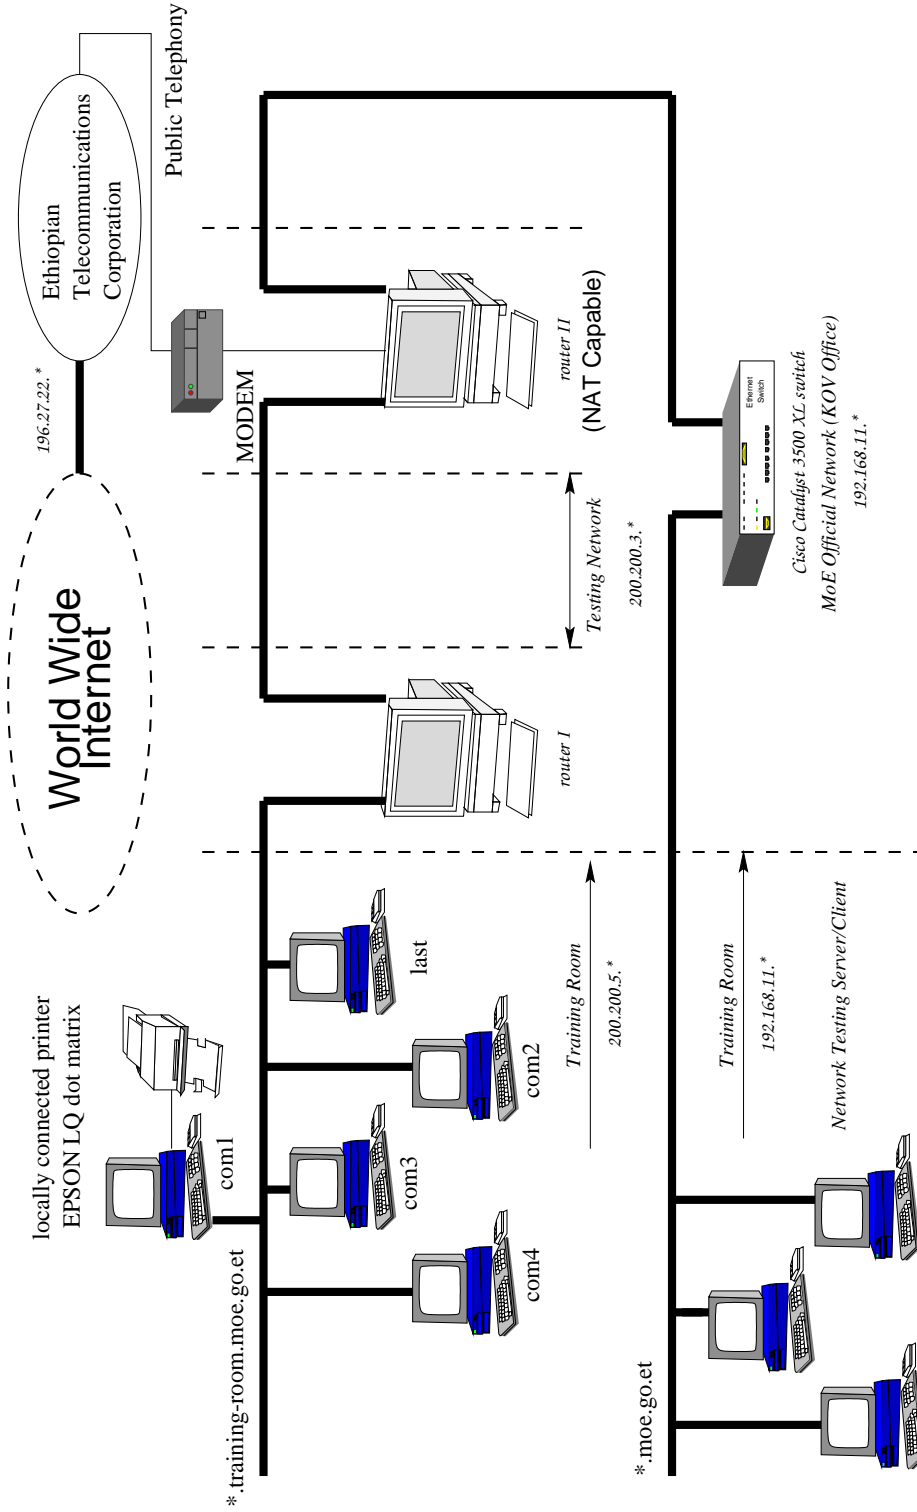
Public Telephony

Ethiopian Telecommunications Corporation

196.27.22.*

World Wide Internet

MODEM

router II
(NAT Capable)

Testing Network
200.200.3.*

router I

Ethernet Switch

Cisco Catalyst 3500 XL switch
MoE Official Network (KOV Office)
192.168.11.*

locally connected printer
EPSON LQ dot matrix

com1

last

com2

com3

com4

Training Room
200.200.5.*

Training Room
192.168.11.*

Network Testing Server/Client

*.training-room.moe.go.et

*.moe.go.et